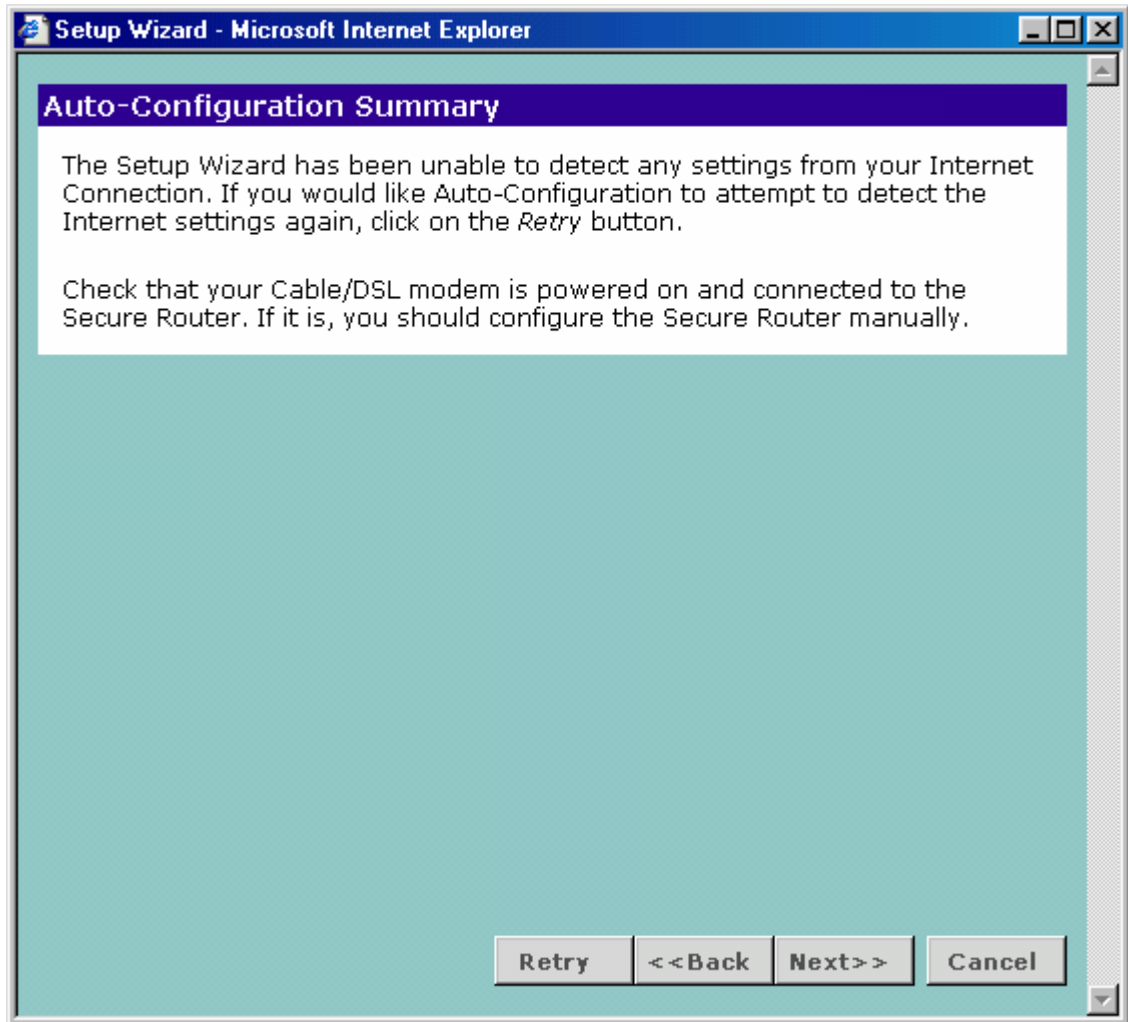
Setup Wizard - Microsoft Internet Explorer

Auto-Configuration Summary

The Setup Wizard has been unable to detect any settings from your Internet Connection. If you would like Auto-Configuration to attempt to detect the Internet settings again, click on the Retry button.

Check that your Cable/DSL modem is powered on and connected to the Secure Router. If it is, you should configure the Secure Router manually.

Retry
<<Back
Next>>
Cancel